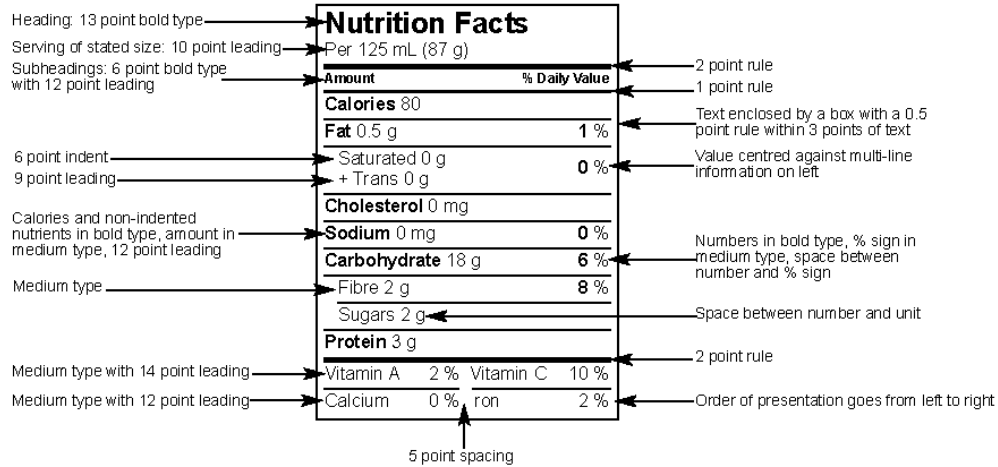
Heading: 13 point bold type
Serving of stated size: 10 point leading
Subheadings: 6 point bold type with 12 point leading
6 point indent
9 point leading
Calories and non-indented nutrients in bold type, amount in medium type, 12 point leading
Medium type
Medium type with 14 point leading
Medium type with 12 point leading

**Nutrition Facts**
Per 125 mL (87 g)

| **Amount** | **% Daily Value** |
|---|---|
| **Calories** 80 | |
| **Fat** 0.5 g | **1** % |
| Saturated 0 g + Trans 0 g | **0** % |
| **Cholesterol** 0 mg | |
| **Sodium** 0 mg | **0** % |
| **Carbohydrate** 18 g | **6** % |
| Fibre 2 g | **8** % |
| Sugars 2 g | |
| **Protein** 3 g | |

| Vitamin A | 2 % | Vitamin C | 10 % |
|---|---|---|---|
| Calcium | 0 % | ron | 2 % |

5 point spacing

2 point rule
1 point rule
Text enclosed by a box with a 0.5 point rule within 3 points of text
Value centred against multi-line information on left
Numbers in bold type, % sign in medium type, space between number and % sign
Space between number and unit
2 point rule
Order of presentation goes from left to right